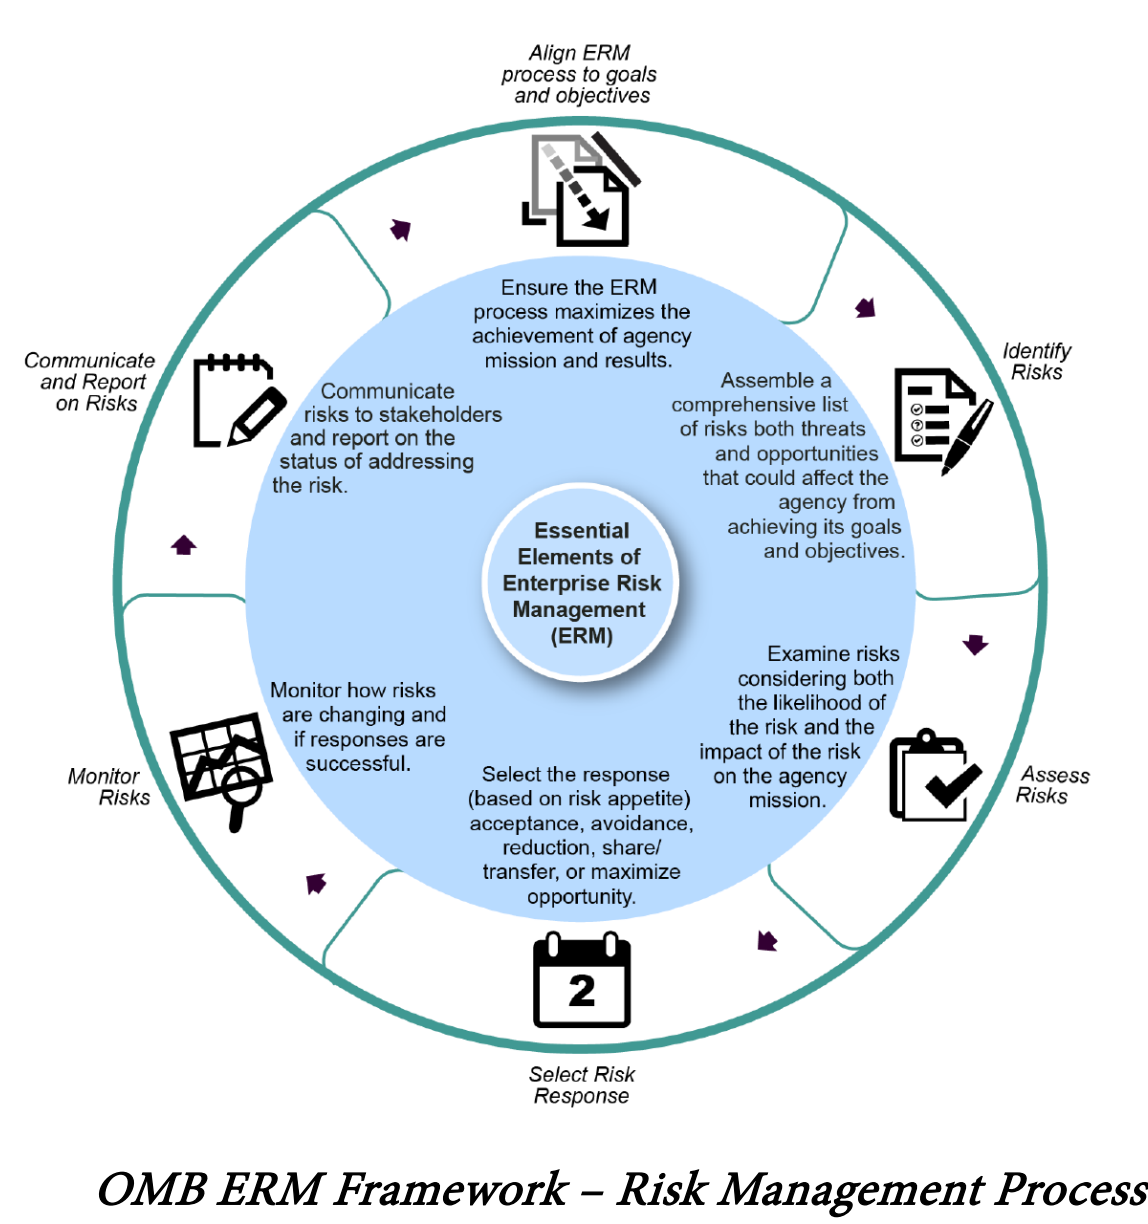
Align ERM process to goals and objectives

Ensure the ERM process maximizes the achievement of agency mission and results.

Identify Risks

Assemble a comprehensive list of risks both threats and opportunities that could affect the agency from achieving its goals and objectives.

Communicate and Report on Risks

Communicate risks to stakeholders and report on the status of addressing the risk.

Essential Elements of Enterprise Risk Management (ERM)

Examine risks considering both the likelihood of the risk and the impact of the risk on the agency mission.

Assess Risks

Monitor how risks are changing and if responses are successful.

Monitor Risks

Select the response (based on risk appetite) acceptance, avoidance, reduction, share/ transfer, or maximize opportunity.

2

Select Risk Response

OMB ERM Framework – Risk Management Process